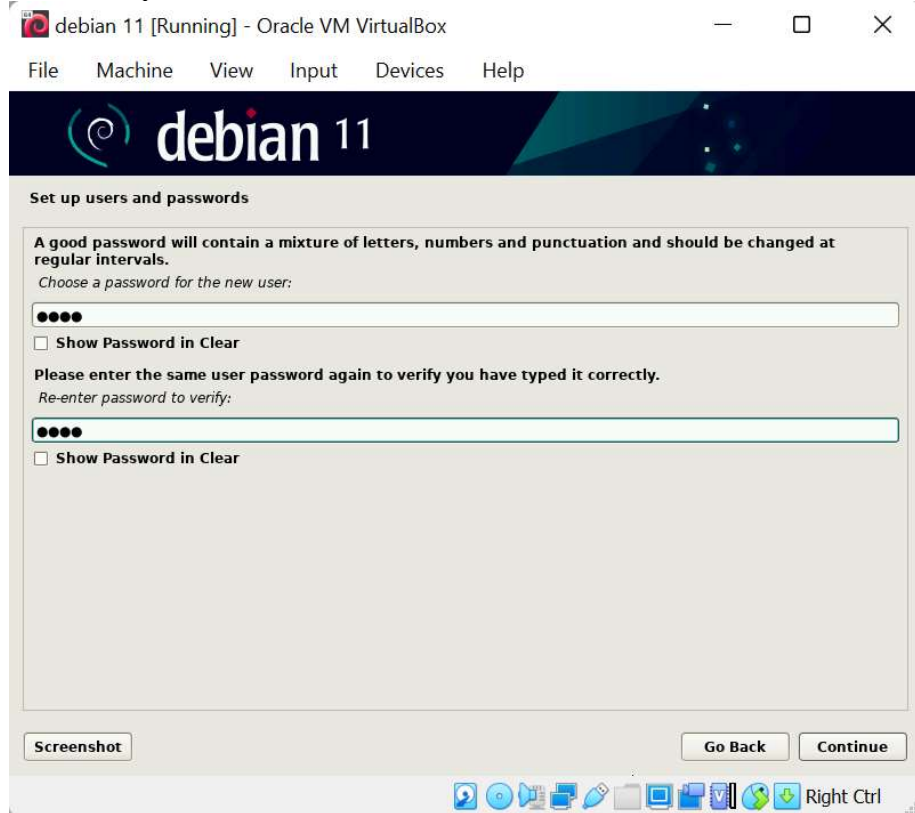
debian 11 [Running] - Oracle VM VirtualBox

File Machine View Input Devices Help

debian 11

Set up users and passwords

A good password will contain a mixture of letters, numbers and punctuation and should be changed at regular intervals.

Choose a password for the new user:

●●●●

☐ Show Password in Clear

Please enter the same user password again to verify you have typed it correctly.

Re-enter password to verify:

●●●●

☐ Show Password in Clear

Screenshot

Go Back

Continue

Right Ctrl